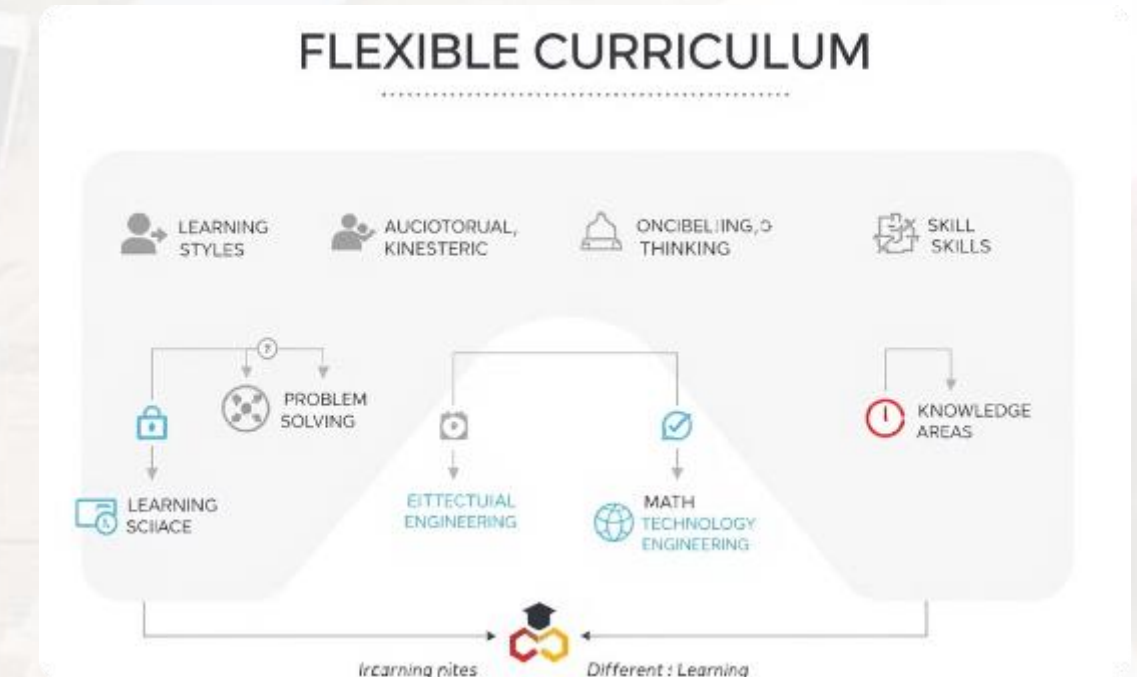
FLEXIBLE CURRICULUM

LEARNING STYLES

AUCIOTORUAL, KINESTERIC

ONCIBELIING,O THINKING

SKILL SKILLS

PROBLEM SOLVING

LEARNING SCIIACE

EITTECTUIAL ENGINEERING

MATH TECHNOLOGY ENGINEERING

KNOWLEDGE AREAS

Ircarning nites

Different : Learning